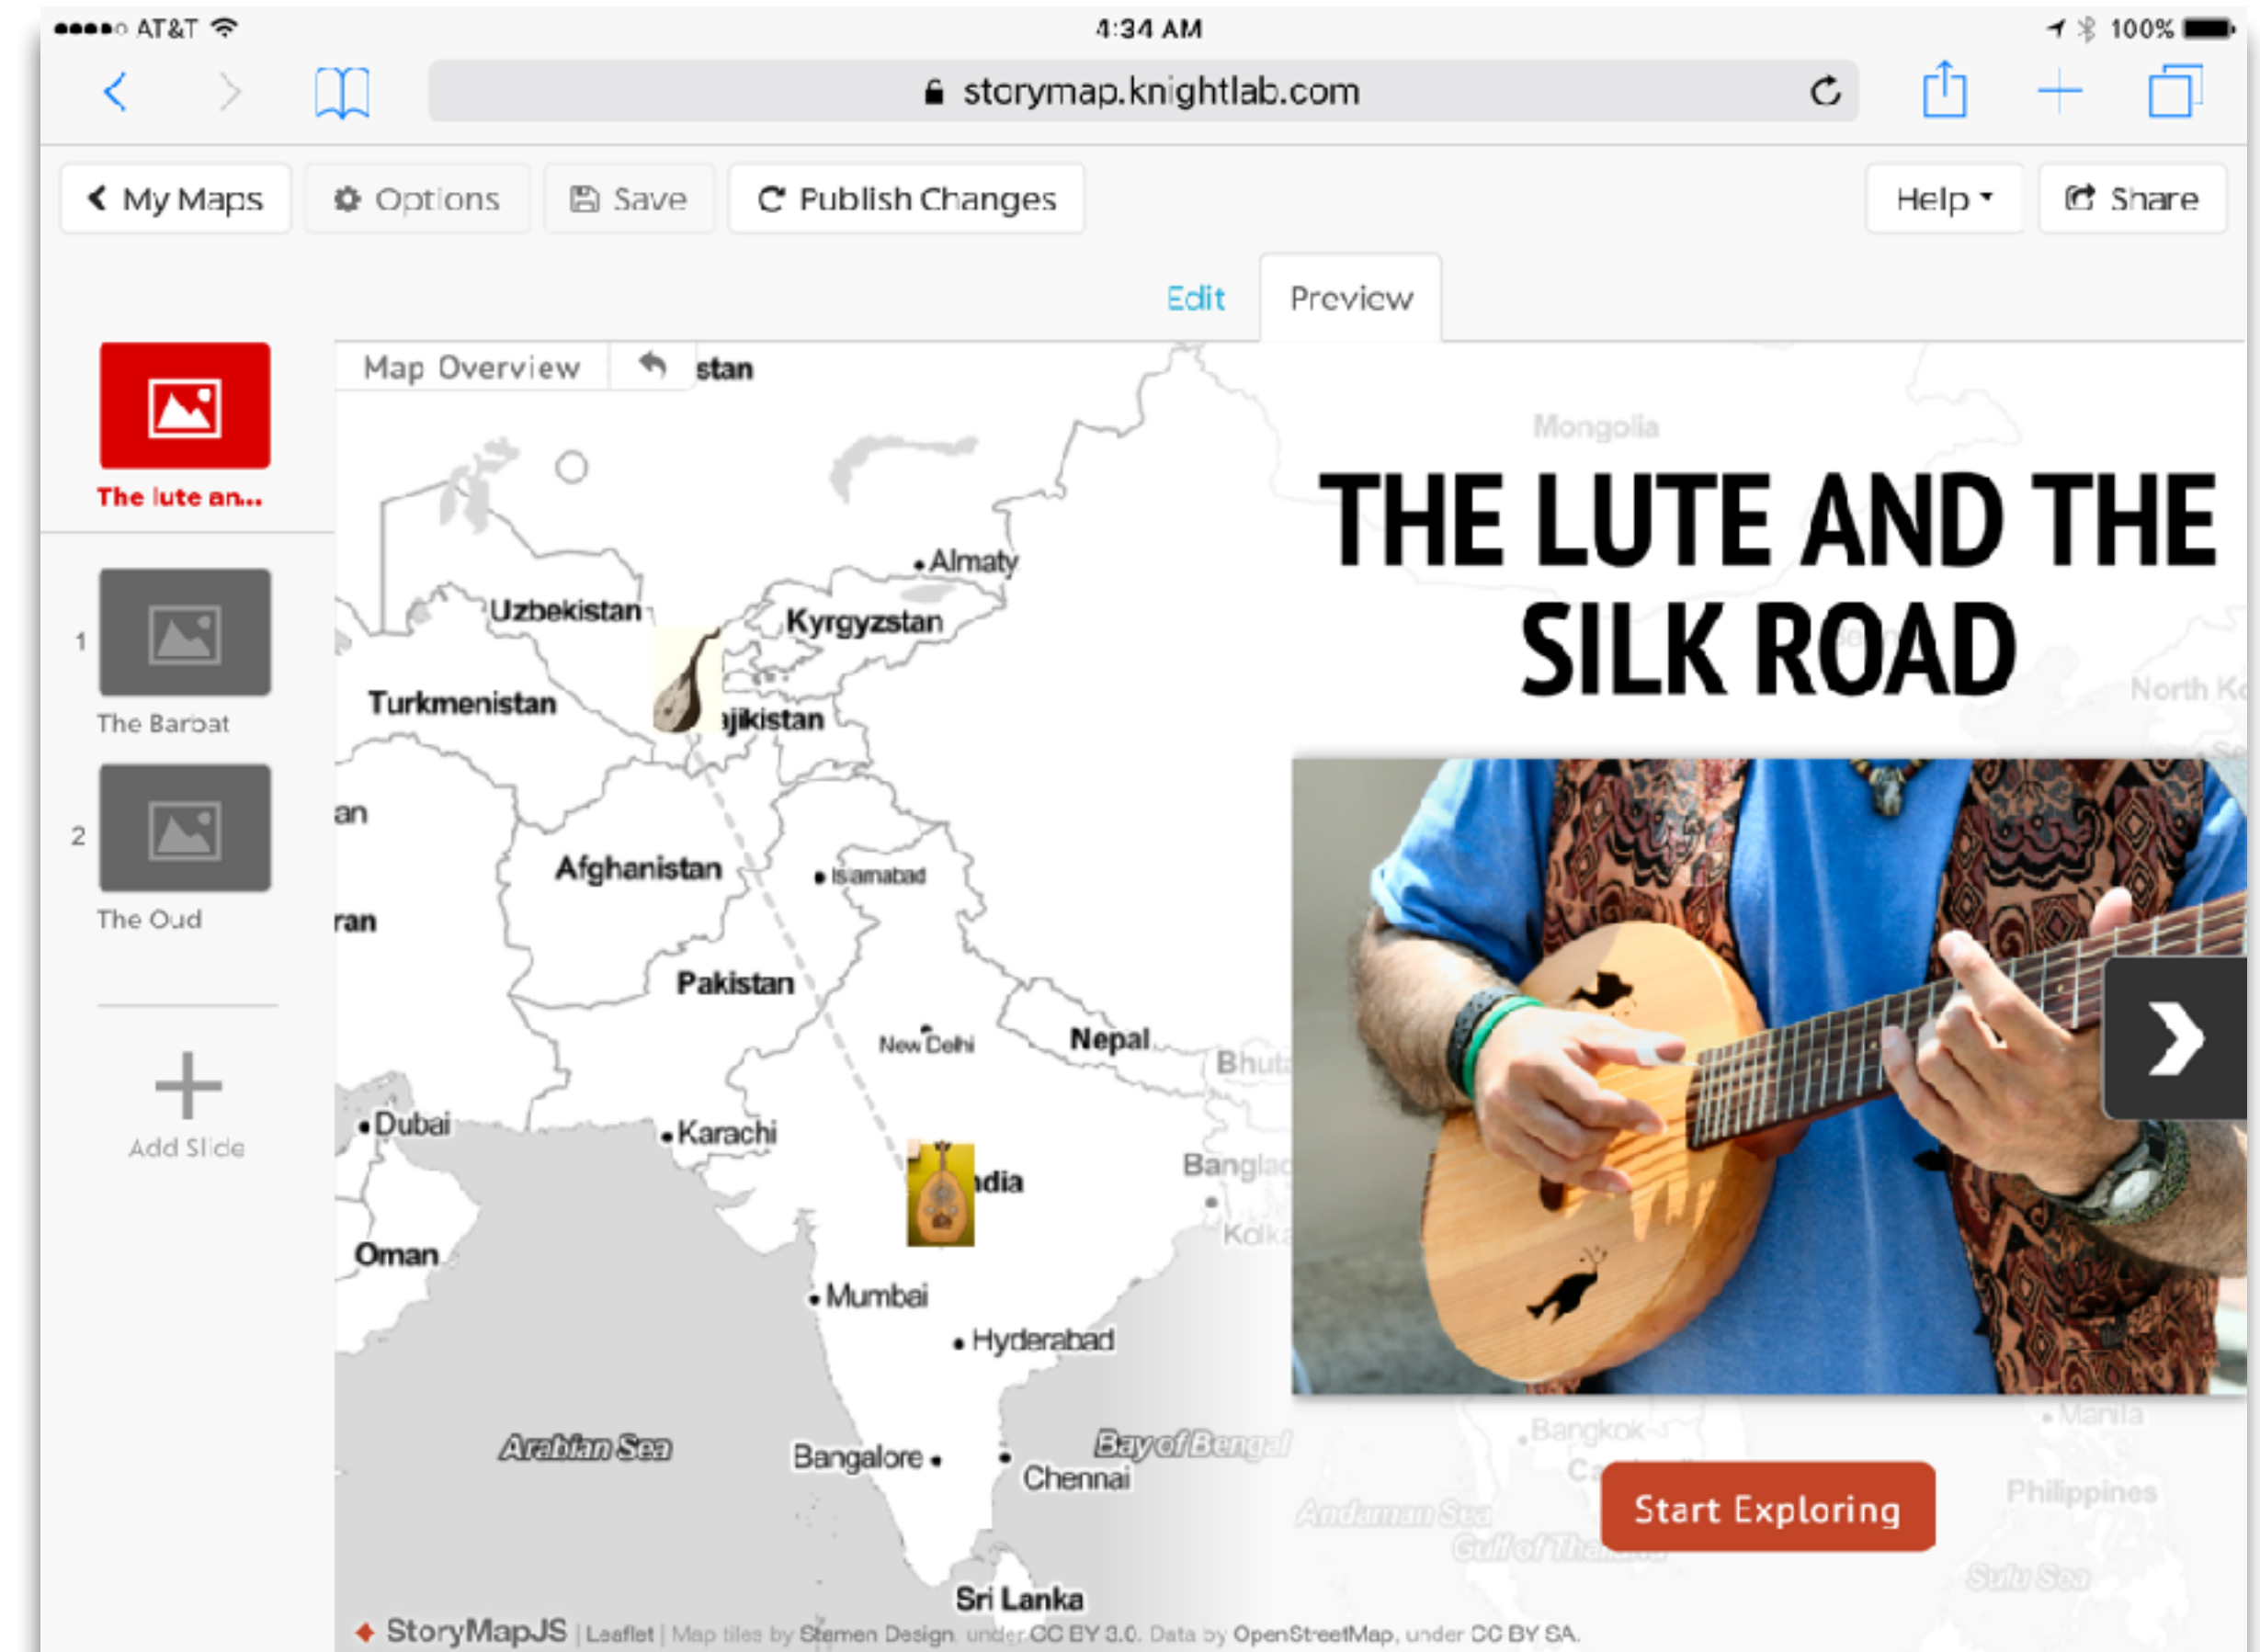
●●●●○ AT&T 4:34 AM 100%

storymap.knightlab.com

My Maps | Options | Save | Publish Changes | Help | Share

Edit | Preview

The lute an...

1 The Barbat

2 The Oud

Add Slide

Map Overview

stan

Mongolia

THE LUTE AND THE SILK ROAD

Almaty
Uzbekistan
Kyrgyzstan
Turkmenistan
ajikistan
an
Afghanistan
Islamabad
ran
Pakistan
New Delhi
Nepal
Bhut
Dubai
Karachi
ndia
Banglad
Kolka
Oman
Mumbai
Hyderabad
Arabian Sea
Bangalore
Chennai
Bay of Bengal
Sri Lanka
North Ko
Bangkok
Manila
Philippines
Andaman Sea
Gulf of Tha
Sulu Sea

Start Exploring

StoryMapJS | Leaflet | Map tiles by Stamen Design, under CC BY 3.0. Data by OpenStreetMap, under CC BY SA.